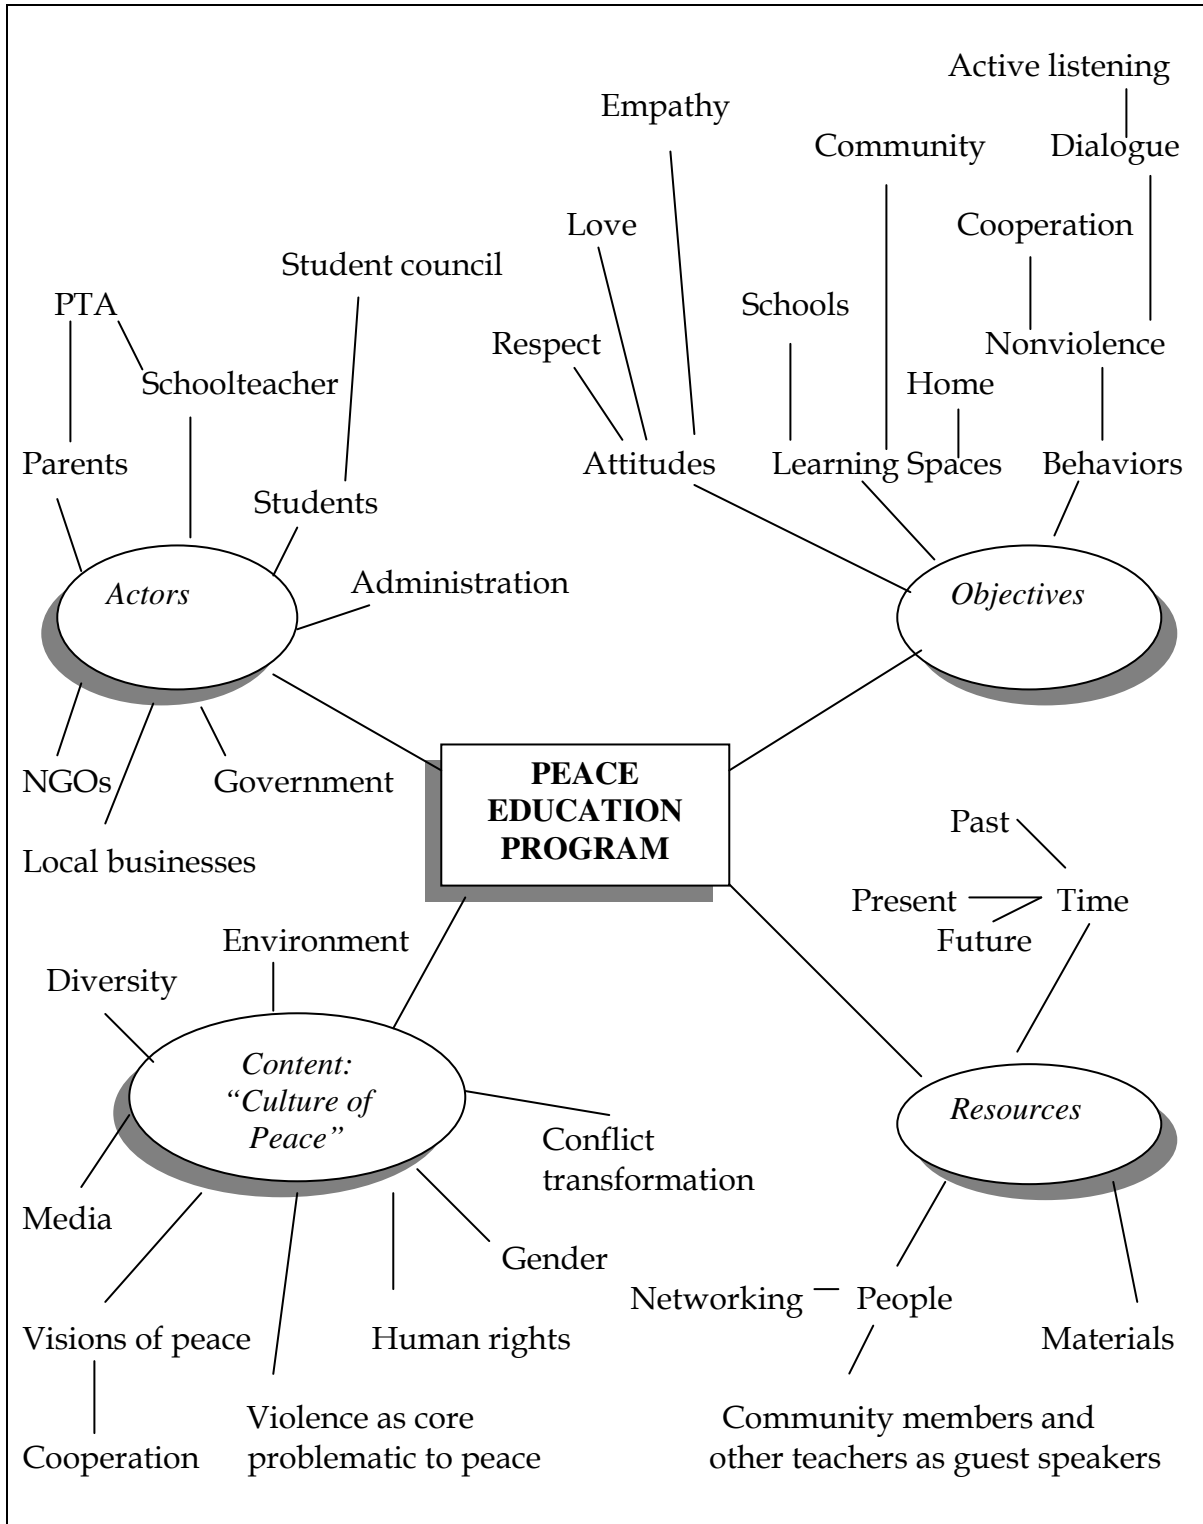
Active listening
Empathy
Community
Dialogue
Love
Cooperation
Student council
PTA
Schools
Respect
Nonviolence
Schoolteacher
Home
Parents
Attitudes
Learning Spaces
Behaviors
Students
Actors
Administration
Objectives
NGOs
Government
PEACE EDUCATION PROGRAM
Past
Local businesses
Present
Time
Future
Environment
Diversity
Content: "Culture of Peace"
Resources
Conflict transformation
Media
Gender
Networking
People
Visions of peace
Human rights
Materials
Cooperation
Violence as core problematic to peace
Community members and other teachers as guest speakers